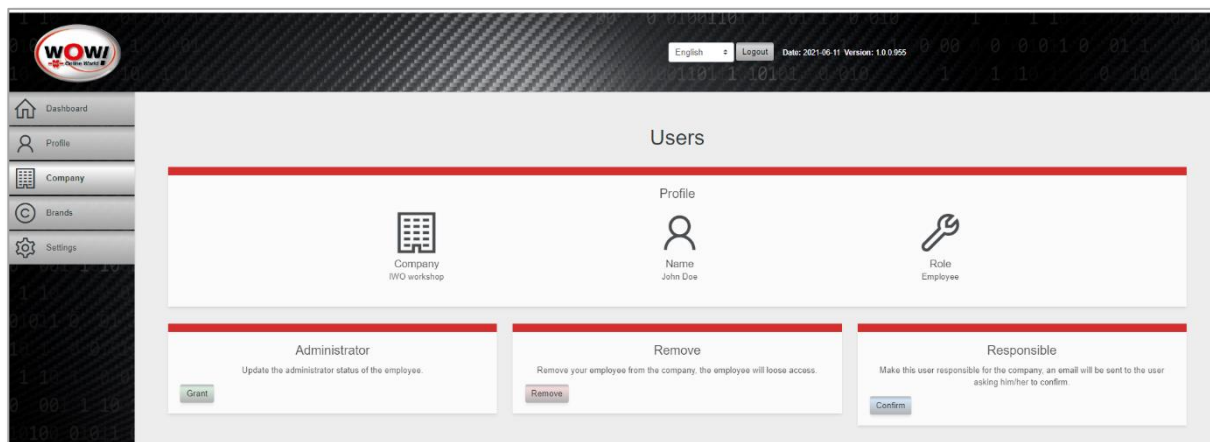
WOW! Online World

English
Logout
Date: 2021-06-11 Version: 1.0.0.955

Dashboard
Profile
Company
Brands
Settings

Users

Profile

Company
IWO workshop

Name
John Doe

Role
Employee

Administrator
Update the administrator status of the employee.
Grant

Remove
Remove your employee from the company, the employee will loose access.
Remove

Responsible
Make this user responsible for the company, an email will be sent to the user asking him/her to confirm.
Confirm